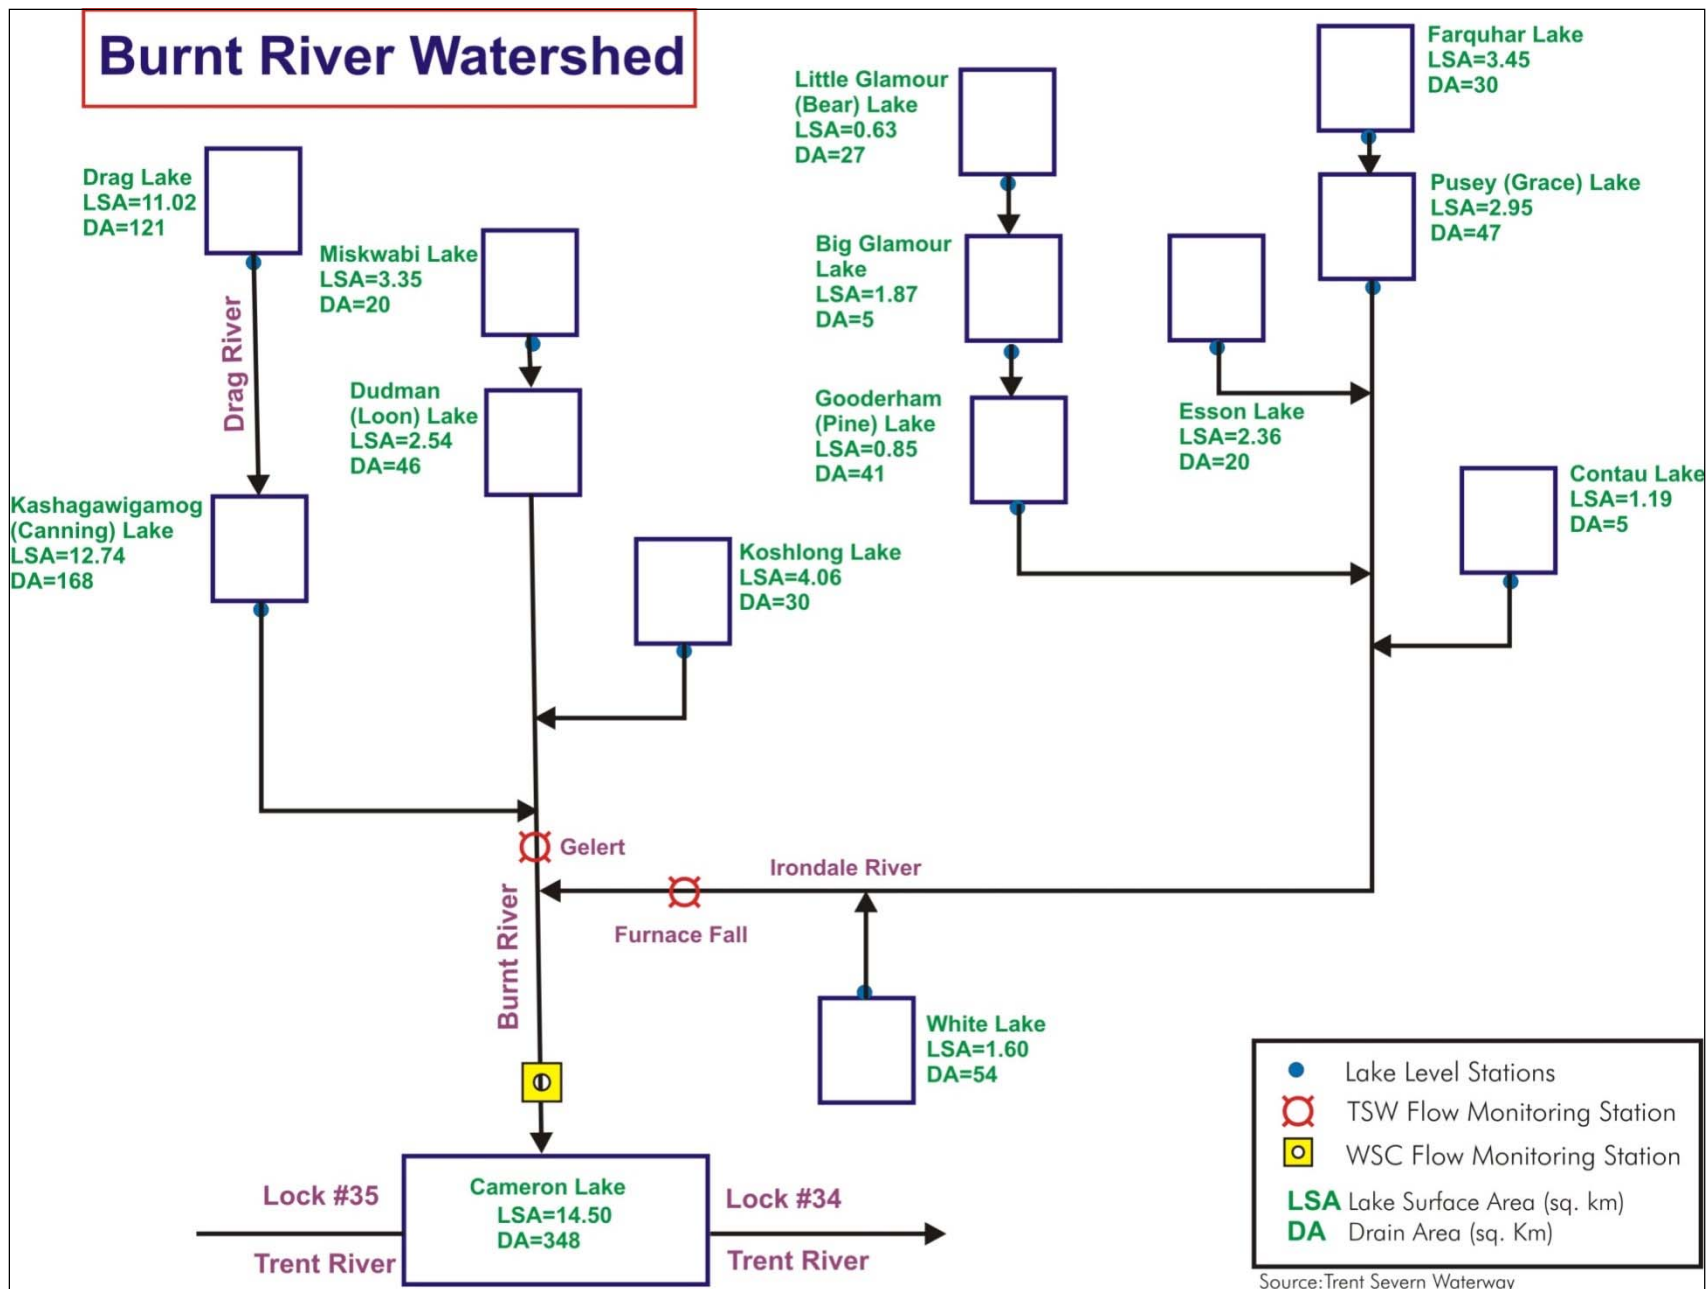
Burnt River Watershed

Drag Lake
LSA=11.02
DA=121

Miskwabi Lake
LSA=3.35
DA=20

Little Glamour (Bear) Lake
LSA=0.63
DA=27

Farquhar Lake
LSA=3.45
DA=30

Pusey (Grace) Lake
LSA=2.95
DA=47

Big Glamour Lake
LSA=1.87
DA=5

Drag River

Dudman (Loon) Lake
LSA=2.54
DA=46

Gooderham (Pine) Lake
LSA=0.85
DA=41

Esson Lake
LSA=2.36
DA=20

Kashagawigamog (Canning) Lake
LSA=12.74
DA=168

Contau Lake
LSA=1.19
DA=5

Koshlong Lake
LSA=4.06
DA=30

Gelert

Irondale River

Furnace Fall

Burnt River

White Lake
LSA=1.60
DA=54

Lake Level Stations
TSW Flow Monitoring Station
WSC Flow Monitoring Station
LSA Lake Surface Area (sq. km)
DA Drain Area (sq. Km)

Lock #35

Cameron Lake
LSA=14.50
DA=348

Lock #34

Trent River

Trent River

Source: Trent Severn Waterway